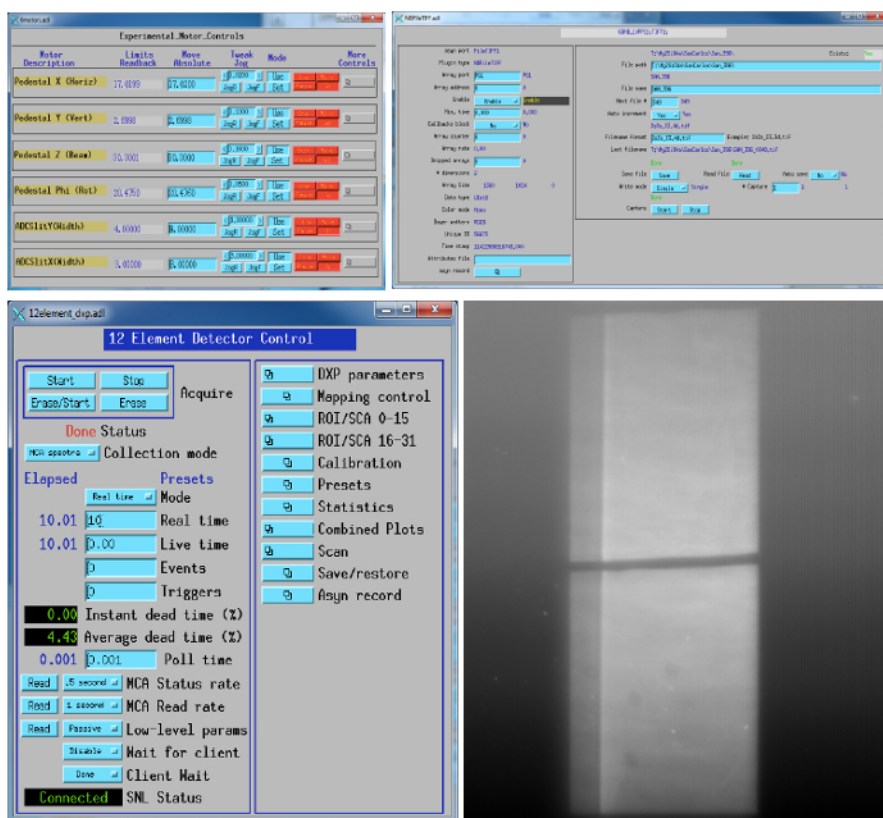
6motor.adl

Experimental_Motor_Controls

| Motor Description | Limits Readback | Move Absolute | Tweak Jog | Mode | More Controls |
|---|---|---|---|---|---|
| Pedestal X (Horiz) | 17.4899 | 17.4800 | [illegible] | Use Set | |
| Pedestal Y (Vert) | 2.6998 | 2.6998 | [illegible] | Use Set | |
| Pedestal Z (Beam) | 30.0001 | 30.0000 | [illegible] | Use Set | |
| Pedestal Phi (Rot) | 20.4750 | 20.4760 | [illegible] | Use Set | |
| ADCSlitY(Width) | 4.00000 | 4.00000 | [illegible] | Use Set | |
| ADCSlitX(Width) | 8.00000 | 8.00000 | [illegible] | Use Set | |

NDFileTIFF.adl

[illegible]

12element_dxp.adl

12 Element Detector Control

Start Stop
Erase/Start Erase
Acquire

Done Status
MCA spectra Collection mode

Elapsed Presets
Real time Mode
10.01 10 Real time
10.01 0.00 Live time
0 Events
0 Triggers
0.00 Instant dead time (%)
4.43 Average dead time (%)
0.001 0.001 Poll time
Read .5 second MCA Status rate
Read 1 second MCA Read rate
Read Passive Low-level params
Disable Wait for client
Done Client Wait
Connected SNL Status

DXP parameters
Mapping control
ROI/SCA 0-15
ROI/SCA 16-31
Calibration
Presets
Statistics
Combined Plots
Scan
Save/restore
Asyn record